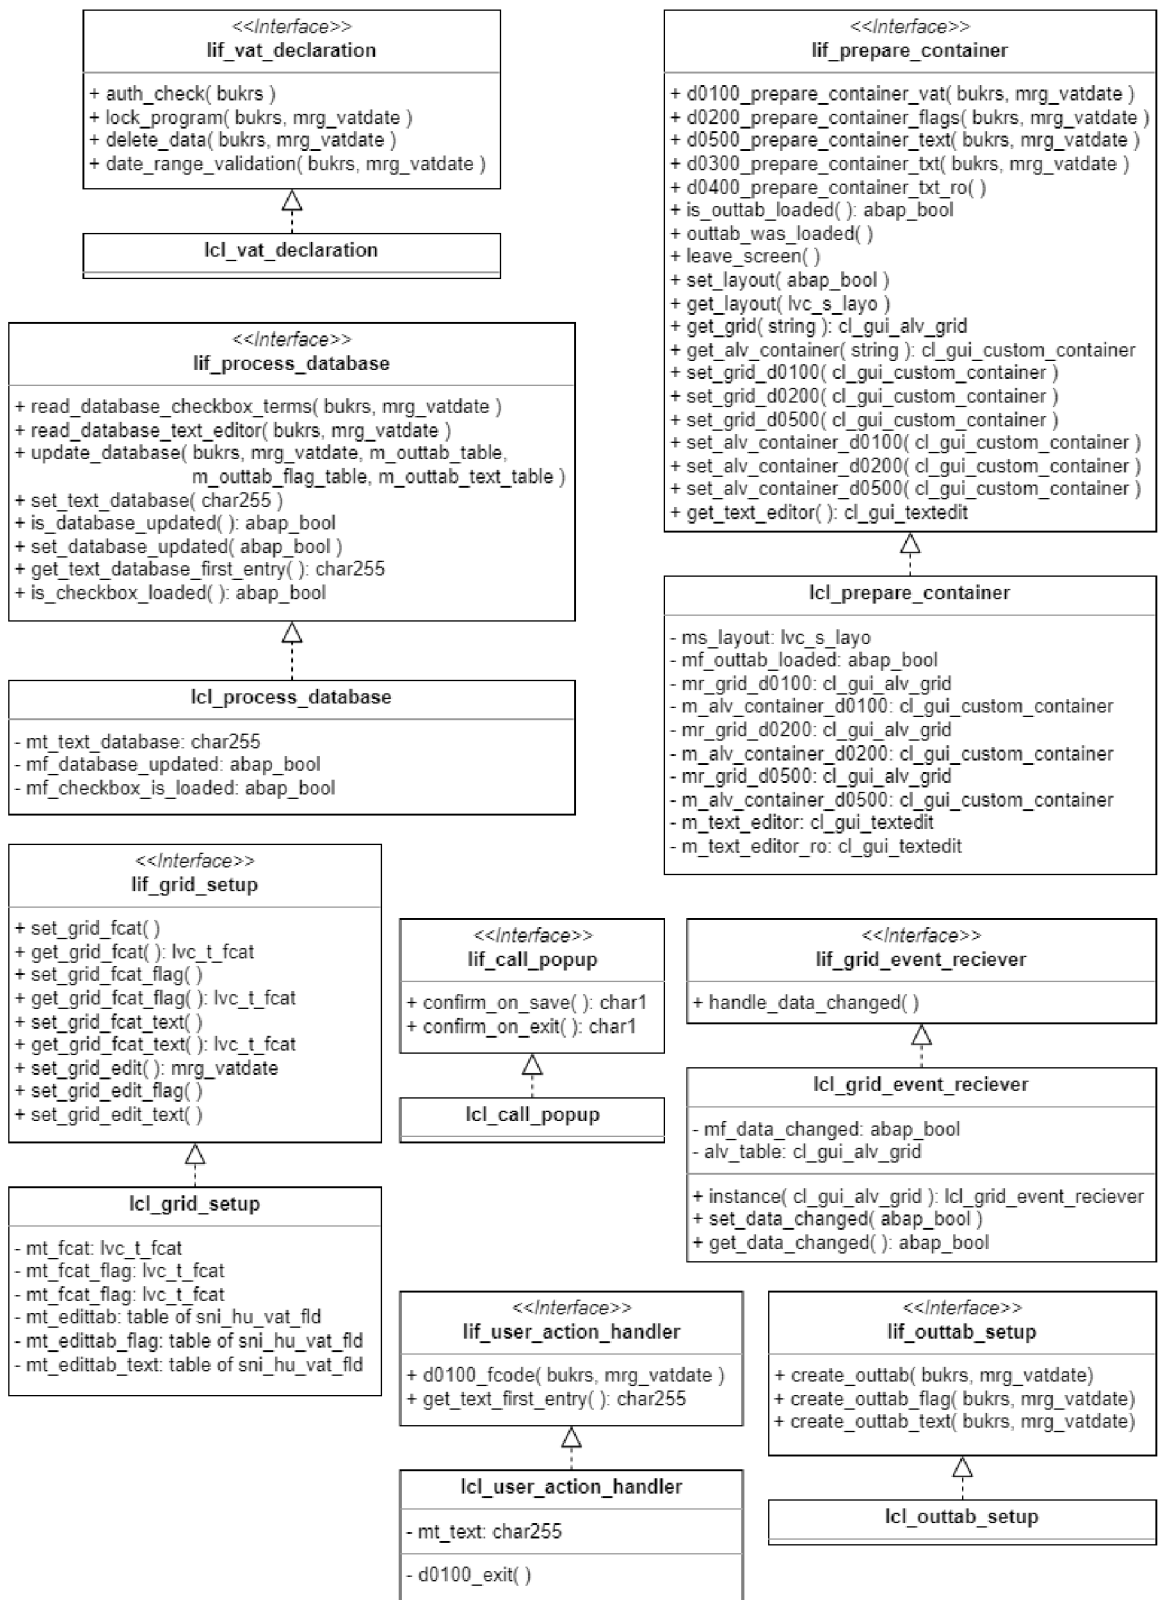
<<Interface>>
lif_vat_declaration

+ auth_check( bukrs )
+ lock_program( bukrs, mrg_vatdate )
+ delete_data( bukrs, mrg_vatdate )
+ date_range_validation( bukrs, mrg_vatdate )

lcl_vat_declaration

<<Interface>>
lif_prepare_container

+ d0100_prepare_container_vat( bukrs, mrg_vatdate )
+ d0200_prepare_container_flags( bukrs, mrg_vatdate )
+ d0500_prepare_container_text( bukrs, mrg_vatdate )
+ d0300_prepare_container_txt( bukrs, mrg_vatdate )
+ d0400_prepare_container_txt_ro( )
+ is_outtab_loaded( ): abap_bool
+ outtab_was_loaded( )
+ leave_screen( )
+ set_layout( abap_bool )
+ get_layout( lvc_s_layo )
+ get_grid( string ): cl_gui_alv_grid
+ get_alv_container( string ): cl_gui_custom_container
+ set_grid_d0100( cl_gui_custom_container )
+ set_grid_d0200( cl_gui_custom_container )
+ set_grid_d0500( cl_gui_custom_container )
+ set_alv_container_d0100( cl_gui_custom_container )
+ set_alv_container_d0200( cl_gui_custom_container )
+ set_alv_container_d0500( cl_gui_custom_container )
+ get_text_editor( ): cl_gui_textedit

<<Interface>>
lif_process_database

+ read_database_checkbox_terms( bukrs, mrg_vatdate )
+ read_database_text_editor( bukrs, mrg_vatdate )
+ update_database( bukrs, mrg_vatdate, m_outtab_table, m_outtab_flag_table, m_outtab_text_table )
+ set_text_database( char255 )
+ is_database_updated( ): abap_bool
+ set_database_updated( abap_bool )
+ get_text_database_first_entry( ): char255
+ is_checkbox_loaded( ): abap_bool

lcl_prepare_container

- ms_layout: lvc_s_layo
- mf_outtab_loaded: abap_bool
- mr_grid_d0100: cl_gui_alv_grid
- m_alv_container_d0100: cl_gui_custom_container
- mr_grid_d0200: cl_gui_alv_grid
- m_alv_container_d0200: cl_gui_custom_container
- mr_grid_d0500: cl_gui_alv_grid
- m_alv_container_d0500: cl_gui_custom_container
- m_text_editor: cl_gui_textedit
- m_text_editor_ro: cl_gui_textedit

lcl_process_database

- mt_text_database: char255
- mf_database_updated: abap_bool
- mf_checkbox_is_loaded: abap_bool

<<Interface>>
lif_grid_setup

+ set_grid_fcat( )
+ get_grid_fcat( ): lvc_t_fcat
+ set_grid_fcat_flag( )
+ get_grid_fcat_flag( ): lvc_t_fcat
+ set_grid_fcat_text( )
+ get_grid_fcat_text( ): lvc_t_fcat
+ set_grid_edit( ): mrg_vatdate
+ set_grid_edit_flag( )
+ set_grid_edit_text( )

<<Interface>>
lif_call_popup

+ confirm_on_save( ): char1
+ confirm_on_exit( ): char1

lcl_call_popup

<<Interface>>
lif_grid_event_reciever

+ handle_data_changed( )

lcl_grid_event_reciever

- mf_data_changed: abap_bool
- alv_table: cl_gui_alv_grid

+ instance( cl_gui_alv_grid ): lcl_grid_event_reciever
+ set_data_changed( abap_bool )
+ get_data_changed( ): abap_bool

lcl_grid_setup

- mt_fcat: lvc_t_fcat
- mt_fcat_flag: lvc_t_fcat
- mt_fcat_flag: lvc_t_fcat
- mt_edittab: table of sni_hu_vat_fld
- mt_edittab_flag: table of sni_hu_vat_fld
- mt_edittab_text: table of sni_hu_vat_fld

<<Interface>>
lif_user_action_handler

+ d0100_fcode( bukrs, mrg_vatdate )
+ get_text_first_entry( ): char255

<<Interface>>
lif_outtab_setup

+ create_outtab( bukrs, mrg_vatdate)
+ create_outtab_flag( bukrs, mrg_vatdate)
+ create_outtab_text( bukrs, mrg_vatdate)

lcl_user_action_handler

- mt_text: char255

- d0100_exit( )

lcl_outtab_setup